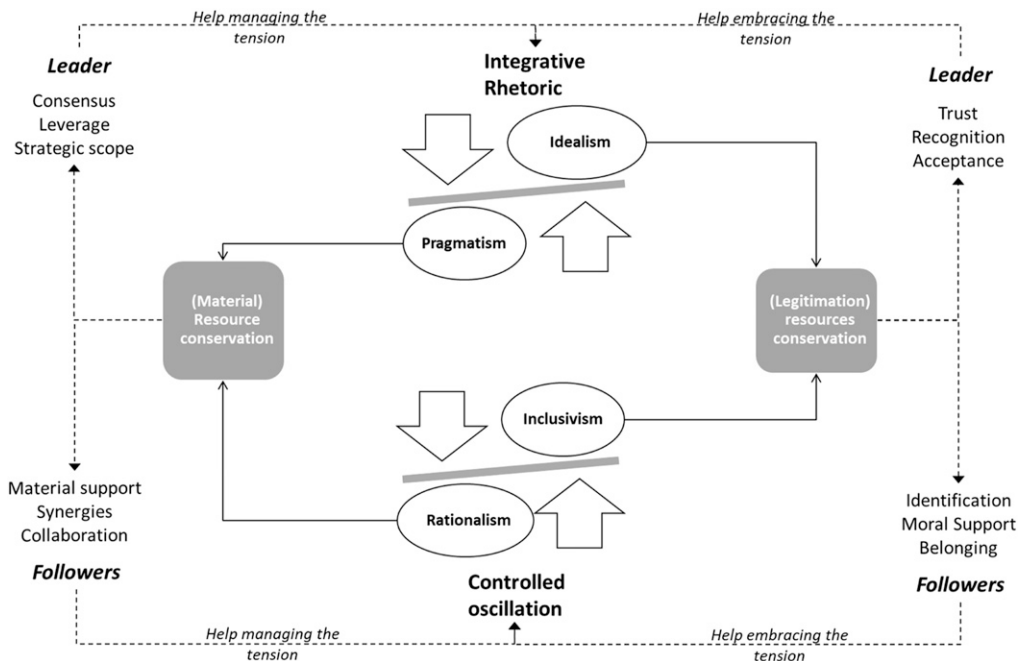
Help managing the tension

Help embracing the tension

Leader

Consensus
Leverage
Strategic scope

Integrative Rhetoric

Idealism

Pragmatism

Leader

Trust
Recognition
Acceptance

(Material) Resource conservation

(Legitimation) resources conservation

Inclusivism

Rationalism

Material support
Synergies
Collaboration

Followers

Identification
Moral Support
Belonging

Followers

Controlled oscillation

Help managing the tension

Help embracing the tension